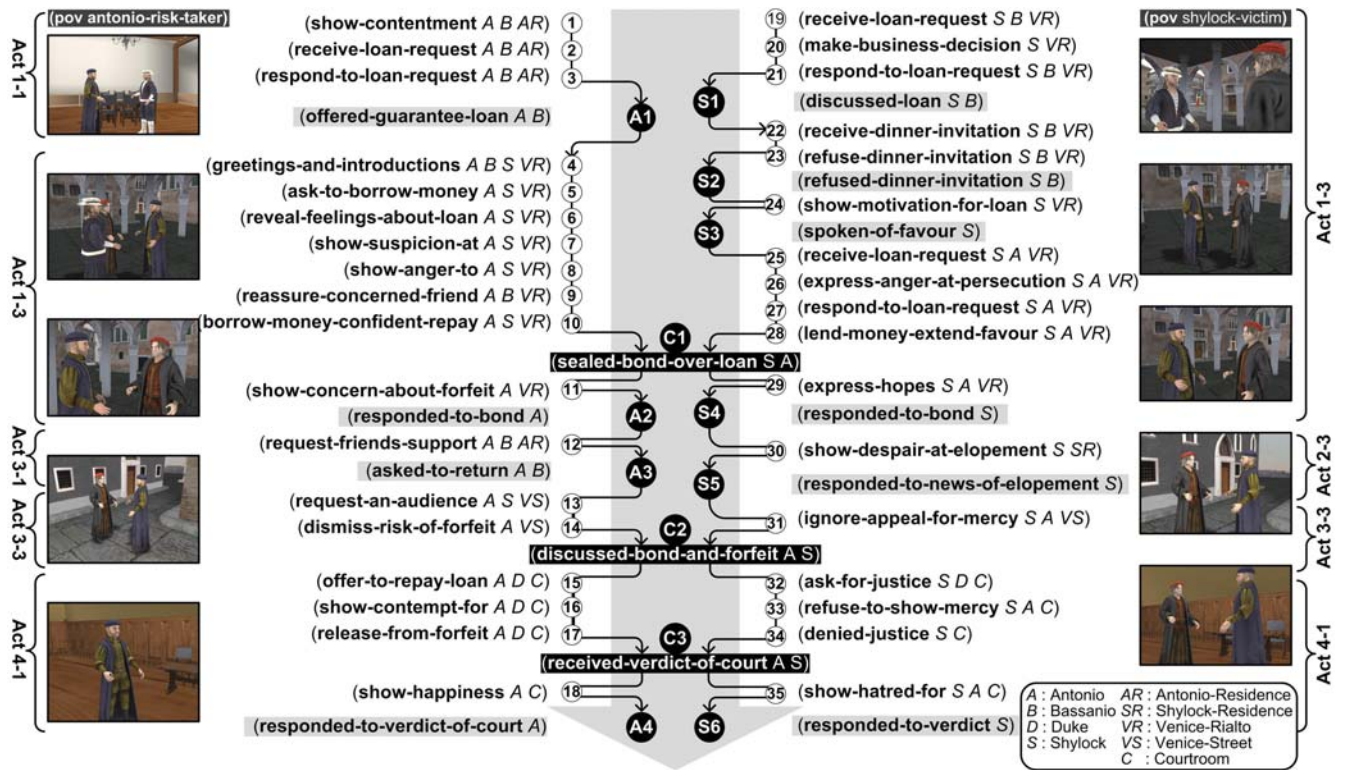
(pov antonio-risk-taker)

Act 1-1

(show-contentment $A$ $B$ $AR$) 1
(receive-loan-request $A$ $B$ $AR$) 2
(respond-to-loan-request $A$ $B$ $AR$) 3

A1

(offered-guarantee-loan $A$ $B$)

Act 1-3

(greetings-and-introductions $A$ $B$ $S$ $VR$) 4
(ask-to-borrow-money $A$ $S$ $VR$) 5
(reveal-feelings-about-loan $A$ $S$ $VR$) 6
(show-suspicion-at $A$ $S$ $VR$) 7
(show-anger-to $A$ $S$ $VR$) 8
(reassure-concerned-friend $A$ $B$ $VR$) 9
(borrow-money-confident-repay $A$ $S$ $VR$) 10

C1

(sealed-bond-over-loan S A)

(show-concern-about-forfeit $A$ $VR$) 11

A2

(responded-to-bond $A$)

Act 3-1

(request-friends-support $A$ $B$ $AR$) 12

A3

(asked-to-return $A$ $B$)

Act 3-3

(request-an-audience $A$ $S$ $VS$) 13
(dismiss-risk-of-forfeit $A$ $VS$) 14

C2

(discussed-bond-and-forfeit A S)

Act 4-1

(offer-to-repay-loan $A$ $D$ $C$) 15
(show-contempt-for $A$ $D$ $C$) 16
(release-from-forfeit $A$ $D$ $C$) 17

C3

(received-verdict-of-court A S)

(show-happiness $A$ $C$) 18

A4

(responded-to-verdict-of-court $A$)

(pov shylock-victim)

19 (receive-loan-request $S$ $B$ $VR$)
20 (make-business-decision $S$ $VR$)
21 (respond-to-loan-request $S$ $B$ $VR$)

S1

(discussed-loan $S$ $B$)

22 (receive-dinner-invitation $S$ $B$ $VR$)
23 (refuse-dinner-invitation $S$ $B$ $VR$)

S2

(refused-dinner-invitation $S$ $B$)

24 (show-motivation-for-loan $S$ $VR$)

S3

(spoken-of-favour $S$)

25 (receive-loan-request $S$ $A$ $VR$)
26 (express-anger-at-persecution $S$ $A$ $VR$)
27 (respond-to-loan-request $S$ $A$ $VR$)
28 (lend-money-extend-favour $S$ $A$ $VR$)

Act 1-3

29 (express-hopes $S$ $A$ $VR$)

S4

(responded-to-bond $S$)

30 (show-despair-at-elopement $S$ $SR$)

Act 2-3

S5

(responded-to-news-of-elopement $S$)

31 (ignore-appeal-for-mercy $S$ $A$ $VS$)

Act 3-3

32 (ask-for-justice $S$ $D$ $C$)
33 (refuse-to-show-mercy $S$ $A$ $C$)
34 (denied-justice $S$ $C$)

Act 4-1

35 (show-hatred-for $S$ $A$ $C$)

S6

(responded-to-verdict $S$)

$A$ : Antonio $AR$ : Antonio-Residence
$B$ : Bassanio $SR$ : Shylock-Residence
$D$ : Duke $VR$ : Venice-Rialto
$S$ : Shylock $VS$ : Venice-Street
$C$ : Courtroom